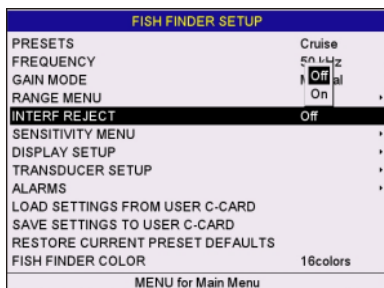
FISH FINDER SETUP

| | |
|---|---|
| PRESETS | Cruise |
| FREQUENCY | 50 kHz |
| GAIN MODE | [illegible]al |
| RANGE MENU | |
| INTERF REJECT | Off |
| SENSITIVITY MENU | |
| DISPLAY SETUP | |
| TRANSDUCER SETUP | |
| ALARMS | |
| LOAD SETTINGS FROM USER C-CARD | |
| SAVE SETTINGS TO USER C-CARD | |
| RESTORE CURRENT PRESET DEFAULTS | |
| FISH FINDER COLOR | 16colors |

Off
On

MENU for Main Menu